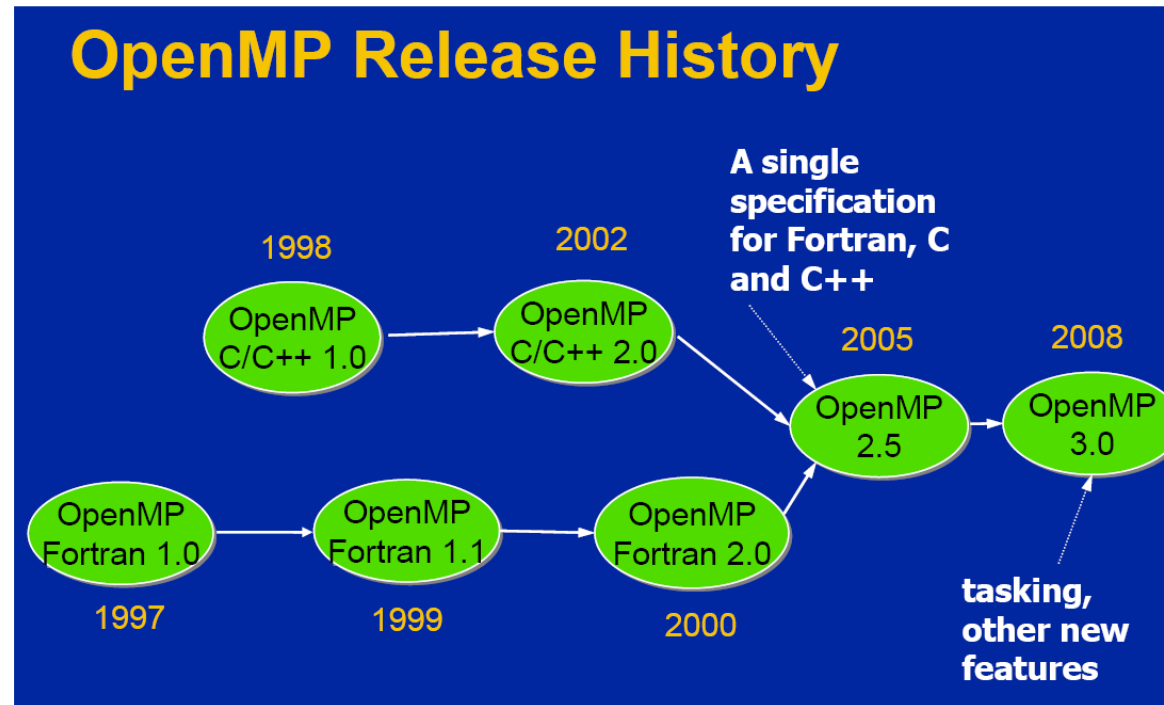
OpenMP Release History

A single specification for Fortran, C and C++

1998

OpenMP C/C++ 1.0

2002

OpenMP C/C++ 2.0

2005

OpenMP 2.5

2008

OpenMP 3.0

OpenMP Fortran 1.0

1997

OpenMP Fortran 1.1

1999

OpenMP Fortran 2.0

2000

tasking, other new features